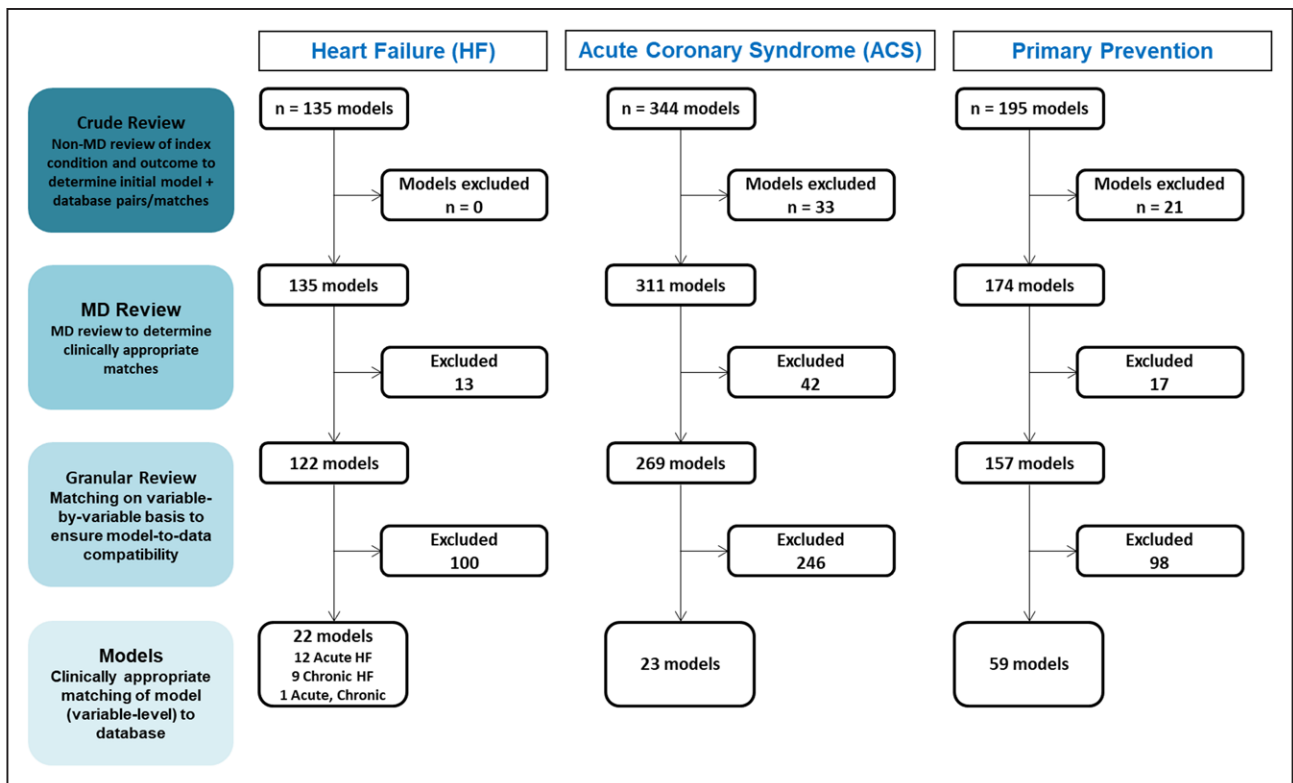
Heart Failure (HF)

Acute Coronary Syndrome (ACS)

Primary Prevention

Crude Review
Non-MD review of index condition and outcome to determine initial model + database pairs/matches

n = 135 models

Models excluded
n = 0

n = 344 models

Models excluded
n = 33

n = 195 models

Models excluded
n = 21

MD Review
MD review to determine clinically appropriate matches

135 models

Excluded
13

311 models

Excluded
42

174 models

Excluded
17

Granular Review
Matching on variable-by-variable basis to ensure model-to-data compatibility

122 models

Excluded
100

269 models

Excluded
246

157 models

Excluded
98

Models
Clinically appropriate matching of model (variable-level) to database

22 models
12 Acute HF
9 Chronic HF
1 Acute, Chronic

23 models

59 models